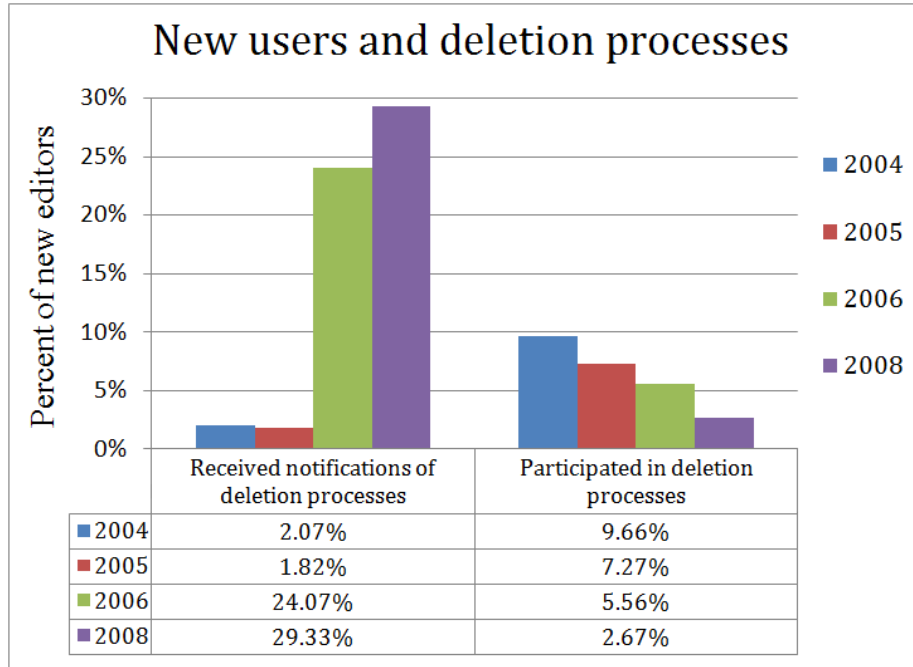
New users and deletion processes

Percent of new editors

30%
25%
20%
15%
10%
5%
0%

2004
2005
2006
2008

| | Received notifications of deletion processes | Participated in deletion processes |
|---|---|---|
| 2004 | 2.07% | 9.66% |
| 2005 | 1.82% | 7.27% |
| 2006 | 24.07% | 5.56% |
| 2008 | 29.33% | 2.67% |